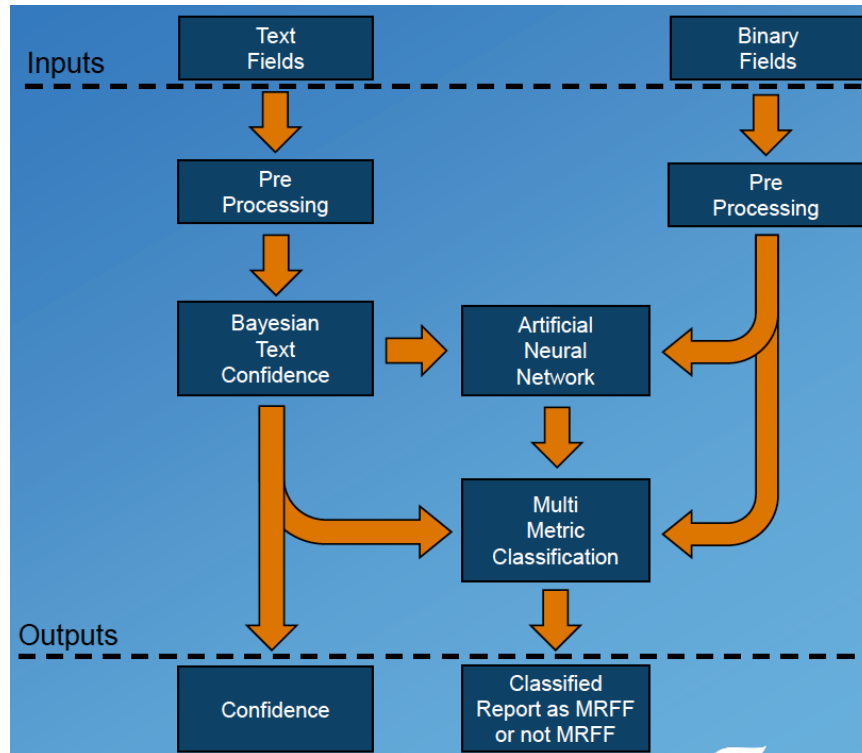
Inputs

Text Fields

Binary Fields

Pre Processing

Pre Processing

Bayesian Text Confidence

Artificial Neural Network

Multi Metric Classification

Outputs

Confidence

Classified Report as MRFF or not MRFF